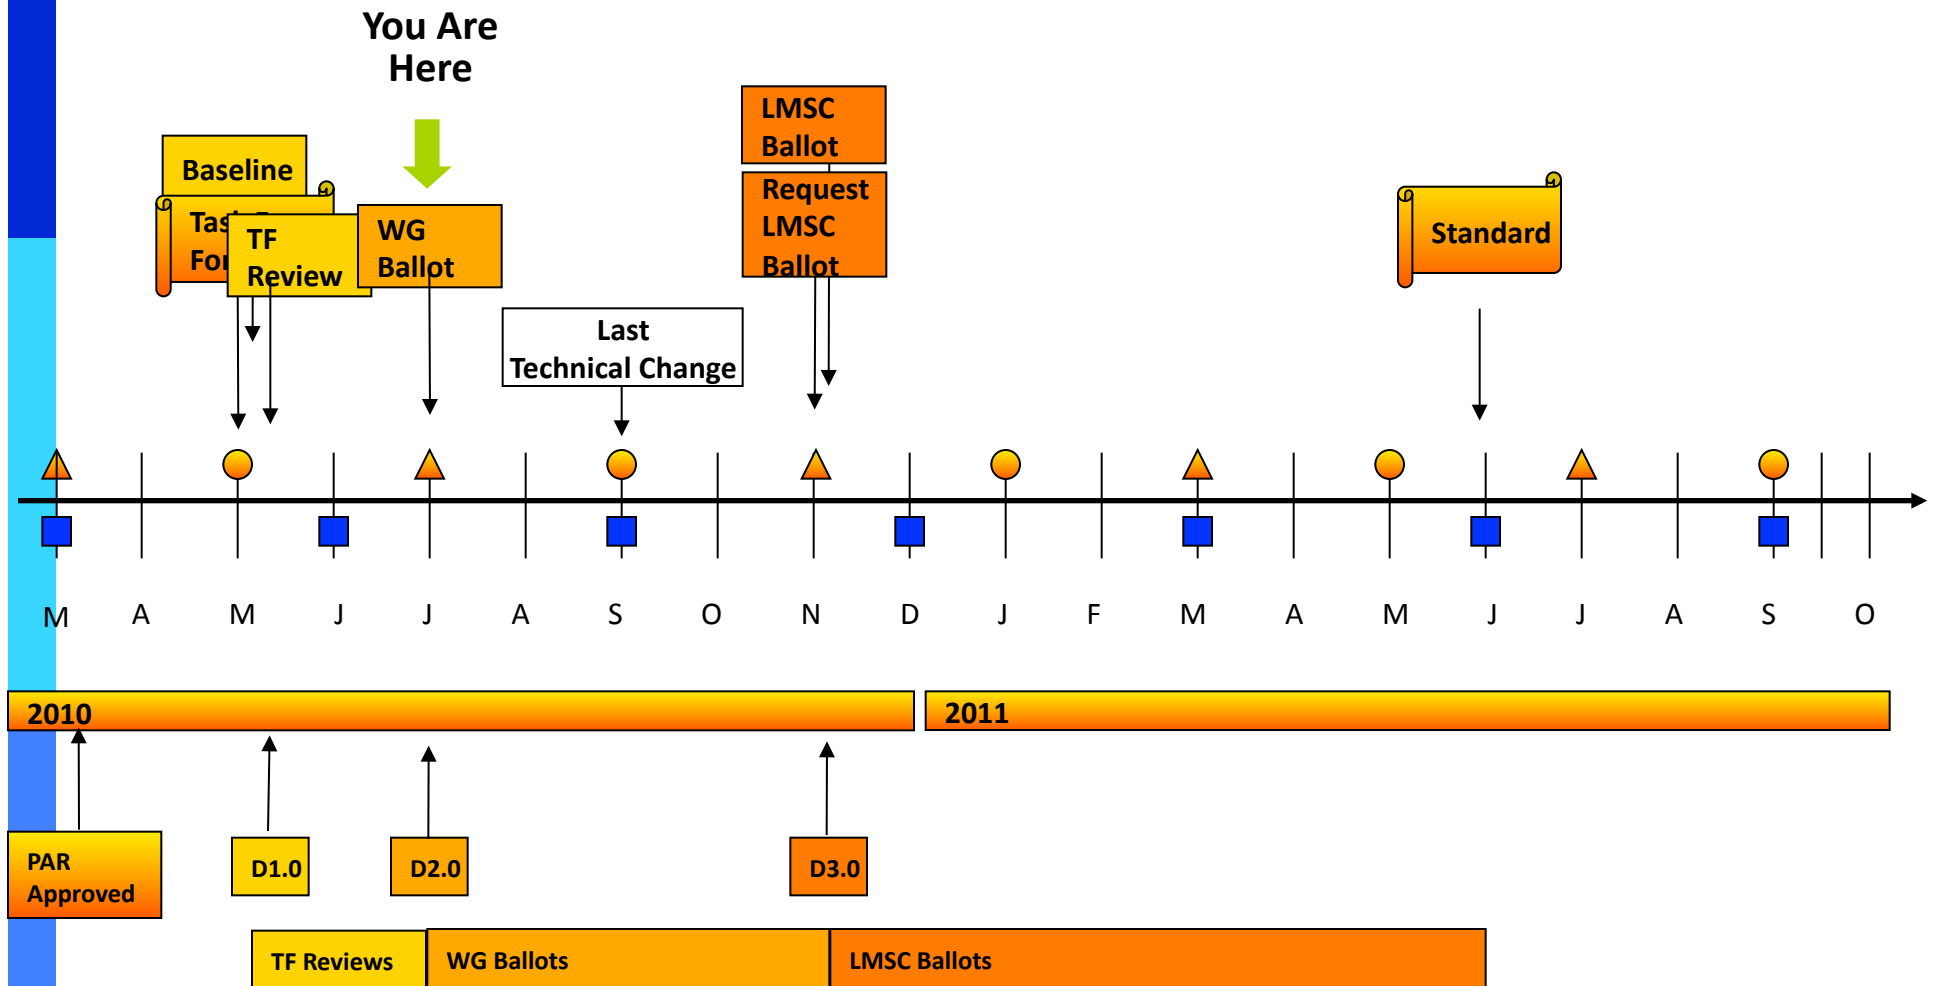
You Are Here

Baseline

Tas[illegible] For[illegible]

TF Review

WG Ballot

LMSC Ballot

Request LMSC Ballot

Last Technical Change

Standard

M A M J J A S O N D J F M A M J J A S O

2010

2011

PAR Approved

D1.0

D2.0

D3.0

TF Reviews

WG Ballots

LMSC Ballots